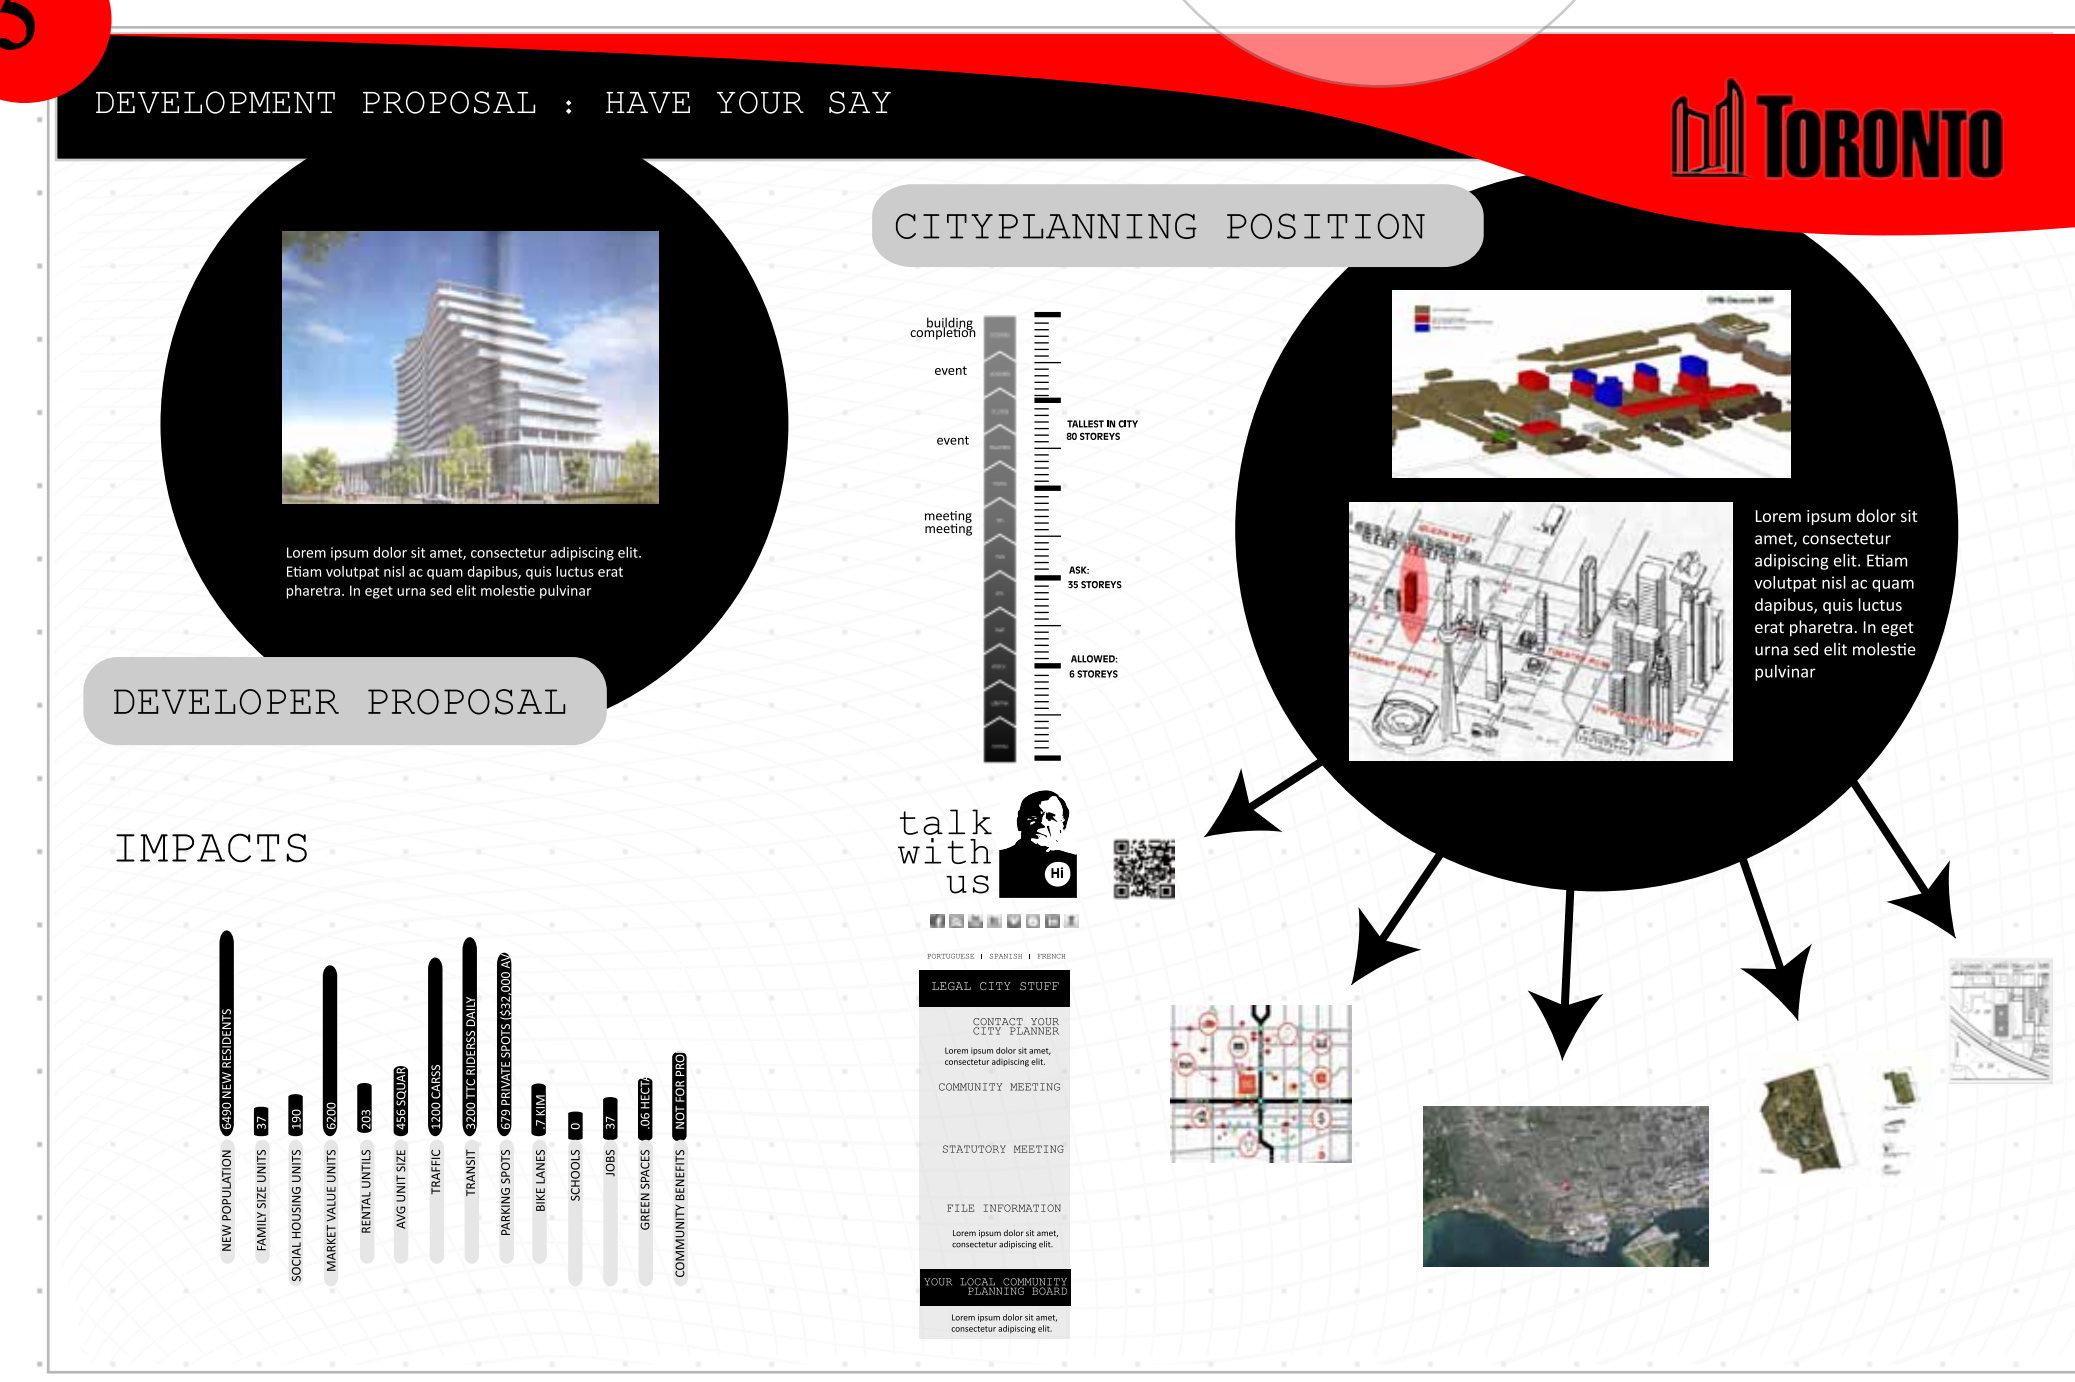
DEVELOPMENT PROPOSAL : HAVE YOUR SAY

TORONTO

Lorem ipsum dolor sit amet, consectetur adipiscing elit. Etiam volutpat nisl ac quam dapibus, quis luctus erat pharetra. In eget urna sed elit molestie pulvinar

DEVELOPER PROPOSAL

CITYPLANNING POSITION

building completion

event

event

meeting meeting

TALLEST IN CITY 80 STOREYS

ASK: 35 STOREYS

ALLOWED: 6 STOREYS

Lorem ipsum dolor sit amet, consectetur adipiscing elit. Etiam volutpat nisl ac quam dapibus, quis luctus erat pharetra. In eget urna sed elit molestie pulvinar

IMPACTS

| 6490 NEW RESIDENTS | NEW POPULATION |
|---|---|
| 37 | FAMILY SIZE UNITS |
| 190 | SOCIAL HOUSING UNITS |
| 6200 | MARKET VALUE UNITS |
| 203 | RENTAL UNTILS |
| 456 SQUAR | AVG UNIT SIZE |
| 1200 CARSS | TRAFFIC |
| 3200 TTC RIDERSS DAILY | TRANSIT |
| 679 PRIVATE SPOTS ($32,000 AV | PARKING SPOTS |
| .7 KIM | BIKE LANES |
| 0 | SCHOOLS |
| 37 | JOBS |
| .06 HECT | GREEN SPACES |
| NOT FOR PRO | COMMUNITY BENEFITS |

talk with us

Hi

PORTUGUESE | SPANISH | FRENCH

LEGAL CITY STUFF

CONTACT YOUR CITY PLANNER

Lorem ipsum dolor sit amet, consectetur adipiscing elit.

COMMUNITY MEETING

STATUTORY MEETING

FILE INFORMATION

Lorem ipsum dolor sit amet, consectetur adipiscing elit.

YOUR LOCAL COMMUNITY PLANNING BOARD

Lorem ipsum dolor sit amet, consectetur adipiscing elit.